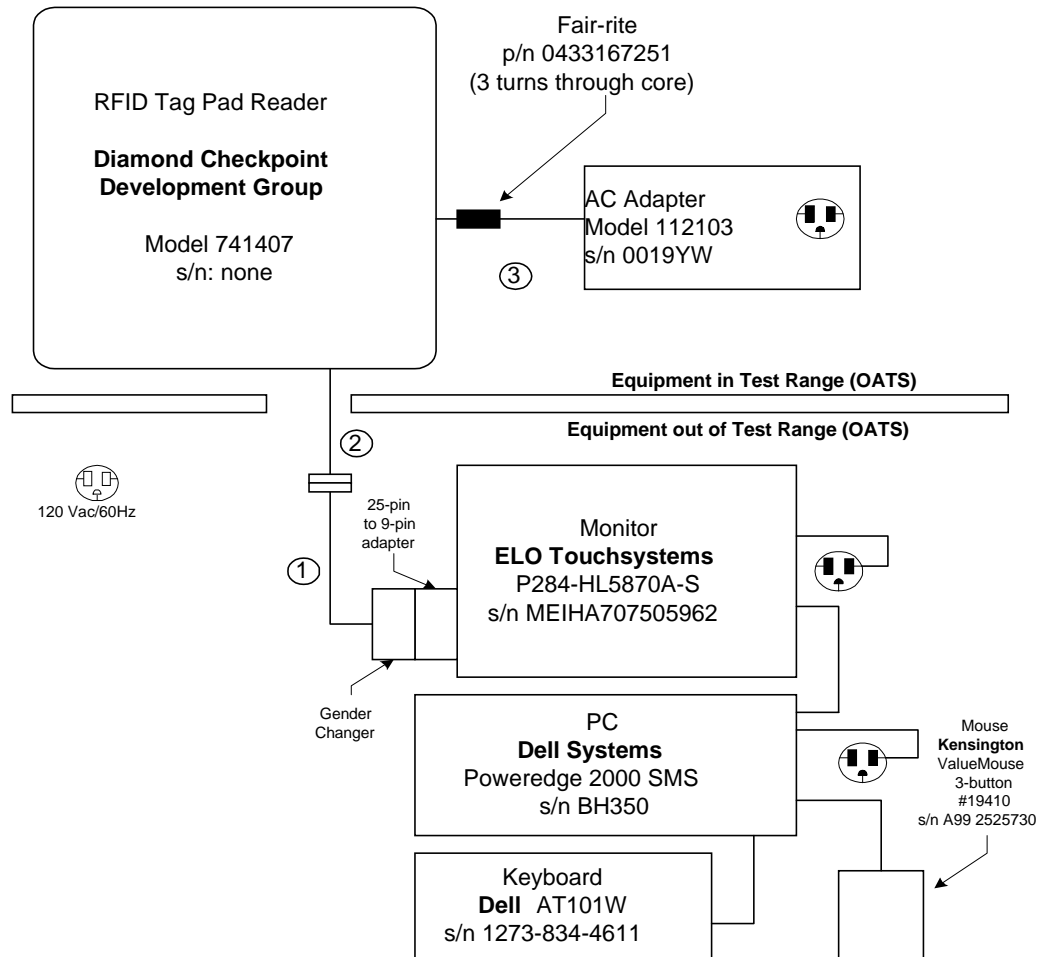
RFID Tag Pad Reader

**Diamond Checkpoint Development Group**

Model 741407
s/n: none

Fair-rite
p/n 0433167251
(3 turns through core)

AC Adapter
Model 112103
s/n 0019YW

3

Equipment in Test Range (OATS)

Equipment out of Test Range (OATS)

2

120 Vac/60Hz

25-pin to 9-pin adapter

1

Monitor
**ELO Touchsystems**
P284-HL5870A-S
s/n MEIHA707505962

Gender Changer

PC
**Dell Systems**
Poweredge 2000 SMS
s/n BH350

Mouse
**Kensington**
ValueMouse
3-button
#19410
s/n A99 2525730

Keyboard
**Dell** AT101W
s/n 1273-834-4611